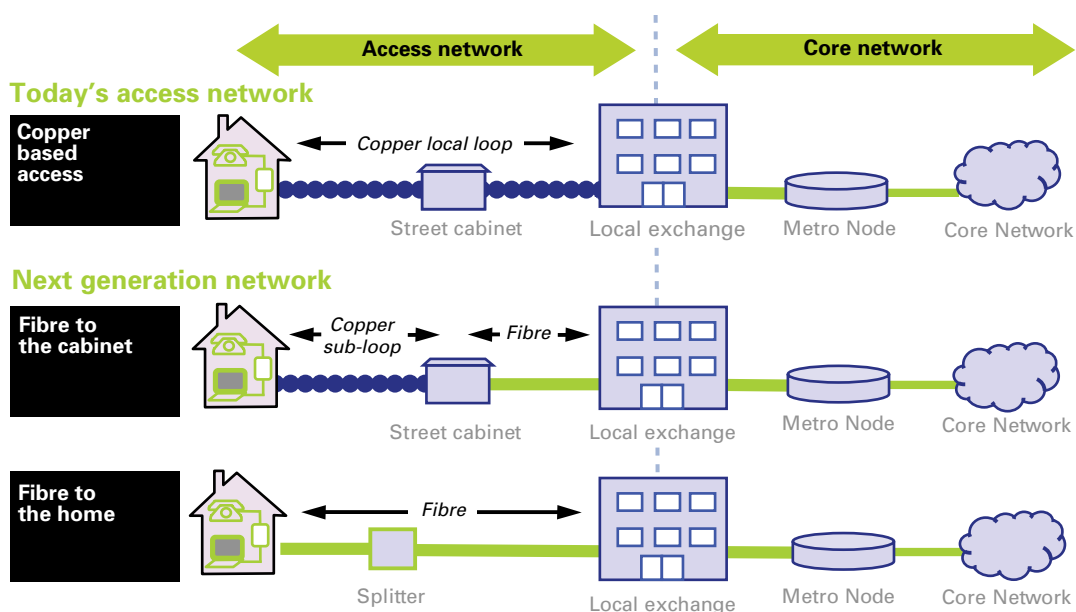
Access network

Core network

Today's access network

Copper based access

Copper local loop

Street cabinet

Local exchange

Metro Node

Core Network

Next generation network

Fibre to the cabinet

Copper sub-loop

Fibre

Street cabinet

Local exchange

Metro Node

Core Network

Fibre to the home

Fibre

Splitter

Local exchange

Metro Node

Core Network